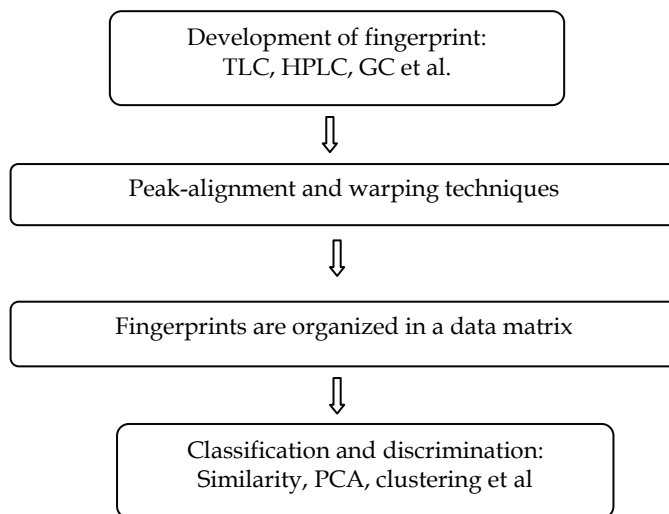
Development of fingerprint:
TLC, HPLC, GC et al.

Peak-alignment and warping techniques

Fingerprints are organized in a data matrix

Classification and discrimination:
Similarity, PCA, clustering et al